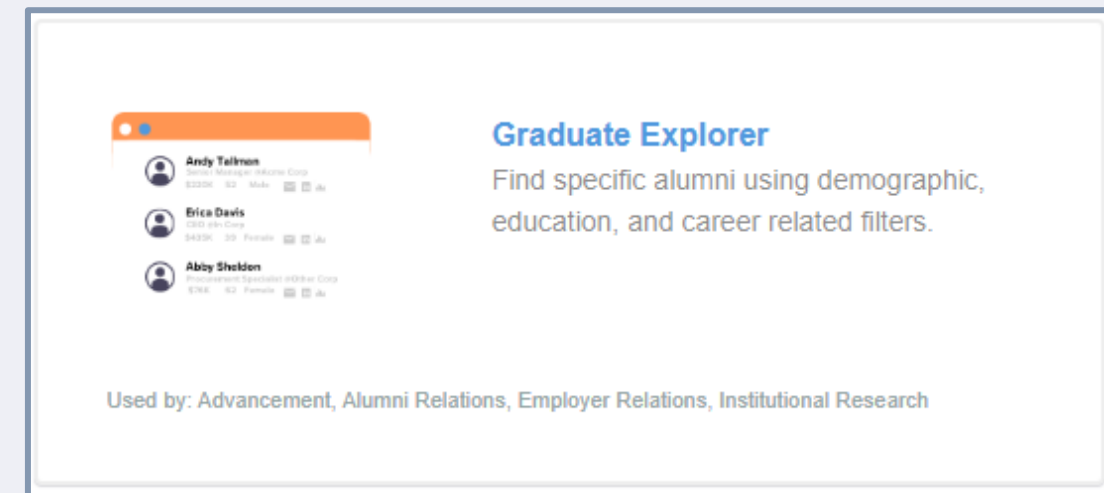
Andy Tellmon
Senior Manager @Acme Corp
$320K 53 Male

Erica Davis
CEO @In Corp
$430K 39 Female

Abby Shelden
Procurement Specialist @Other Corp
$76K 62 Female

Graduate Explorer

Find specific alumni using demographic, education, and career related filters.

Used by: Advancement, Alumni Relations, Employer Relations, Institutional Research